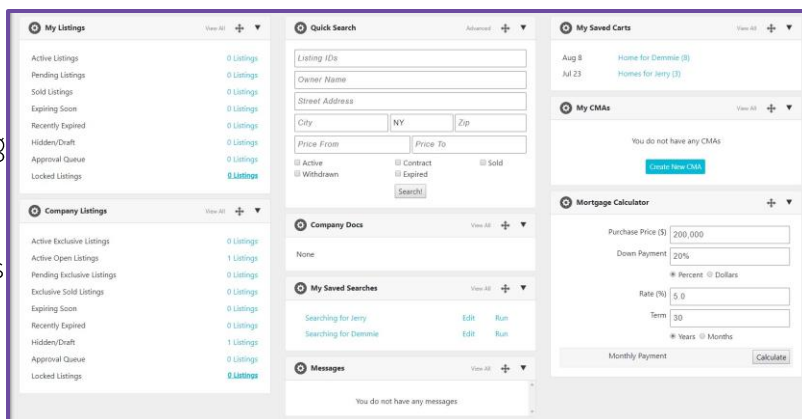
My Listings View All

| | |
|---|---|
| Active Listings | 0 Listings |
| Pending Listings | 0 Listings |
| Sold Listings | 0 Listings |
| Expiring Soon | 0 Listings |
| Recently Expired | 0 Listings |
| Hidden/Draft | 0 Listings |
| Approval Queue | 0 Listings |
| Locked Listings | 0 Listings |

Company Listings View All

| | |
|---|---|
| Active Exclusive Listings | 0 Listings |
| Active Open Listings | 1 Listings |
| Pending Exclusive Listings | 0 Listings |
| Exclusive Sold Listings | 0 Listings |
| Expiring Soon | 0 Listings |
| Recently Expired | 0 Listings |
| Hidden/Draft | 1 Listings |
| Approval Queue | 0 Listings |
| Locked Listings | 0 Listings |

Quick Search Advanced

Listing IDs
Owner Name
Street Address
City NY Zip
Price From Price To
Active Contract Sold
Withdrawn Expired
Search!

Company Docs View All
None

My Saved Searches View All

| | | |
|---|---|---|
| Searching for Jerry | Edit | Run |
| Searching for Demmie | Edit | Run |

Messages View All
You do not have any messages

My Saved Carts View All

| | |
|---|---|
| Aug 8 | Home for Demmie (8) |
| Jul 23 | Homes for Jerry (3) |

My CMAs View All
You do not have any CMAs
Create New CMA

Mortgage Calculator
Purchase Price ($) 200,000
Down Payment 20%
Percent Dollars
Rate (%) 5.0
Term 30
Years Months
Monthly Payment Calculate